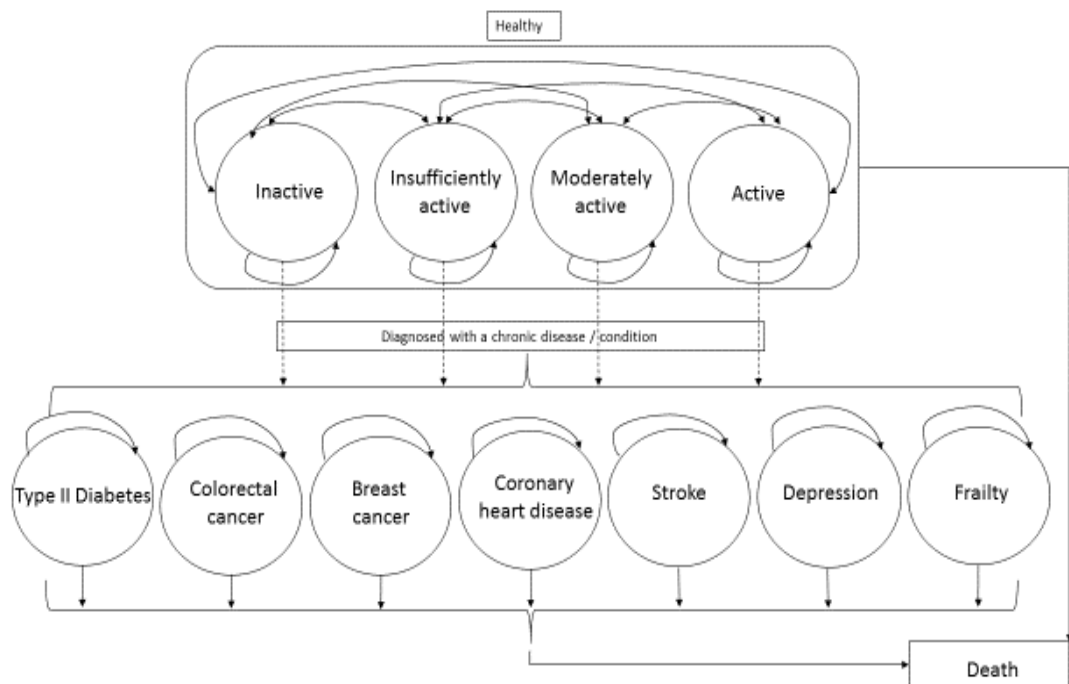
Healthy

Inactive

Insufficiently active

Moderately active

Active

Diagnosed with a chronic disease / condition

Type II Diabetes

Colorectal cancer

Breast cancer

Coronary heart disease

Stroke

Depression

Frailty

Death